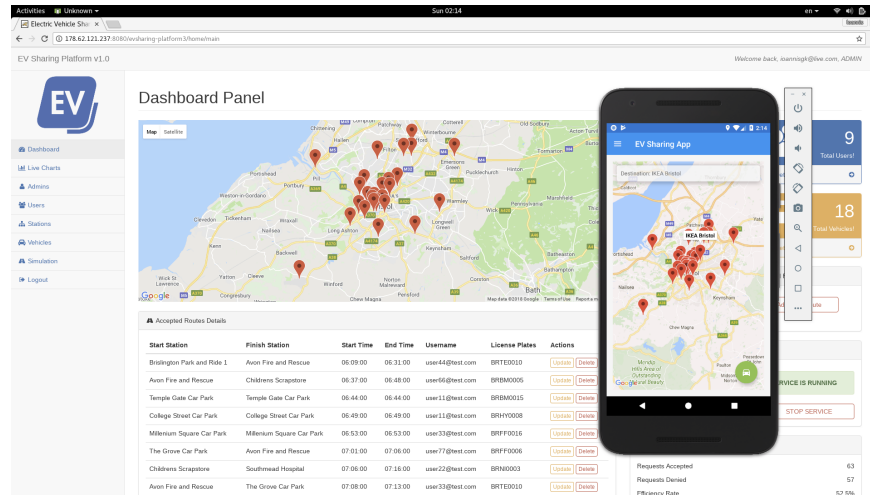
Activities Unknown Sun 02:14 en

Electric Vehicle Sha

178.62.121.237:8080/evsharing-platform3/home/main

EV Sharing Platform v1.0

Welcome back, ioannisgk@live.com, ADMIN

EV

Dashboard
Live Charts
Admins
Users
Stations
Vehicles
Simulation
Logout

Dashboard Panel

Map Satellite

Google Map data ©2018 Google Terms of Use Report a map error

Accepted Routes Details

| Start Station | Finish Station | Start Time | End Time | Username | License Plates | Actions |
|---|---|---|---|---|---|---|
| Brislington Park and Ride 1 | Avon Fire and Rescue | 06:09:00 | 06:31:00 | user44@test.com | BRTE0010 | Update Delete |
| Avon Fire and Rescue | Childrens Scrapstore | 06:37:00 | 06:48:00 | user66@test.com | BRBM0005 | Update Delete |
| Temple Gate Car Park | Temple Gate Car Park | 06:44:00 | 06:44:00 | user11@test.com | BRBM0015 | Update Delete |
| College Street Car Park | College Street Car Park | 06:49:00 | 06:49:00 | user11@test.com | BRHY0008 | Update Delete |
| Millenium Square Car Park | Millenium Square Car Park | 06:53:00 | 06:53:00 | user33@test.com | BRFF0016 | Update Delete |
| The Grove Car Park | Avon Fire and Rescue | 07:01:00 | 07:06:00 | user77@test.com | BRFF0006 | Update Delete |
| Childrens Scrapstore | Southmead Hospital | 07:06:00 | 07:16:00 | user22@test.com | BRNI0003 | Update Delete |
| Avon Fire and Rescue | The Grove Car Park | 07:08:00 | 07:13:00 | user33@test.com | BRTE0010 | Update Delete |

9
Total Users!

18
Total Vehicles!

SERVICE IS RUNNING

STOP SERVICE

| Requests Accepted | 63 |
|---|---|
| Requests Denied | 57 |
| Efficiency Rate | 52.5% |

2:14

EV Sharing App

Destination: IKEA Bristol

IKEA Bristol

Google